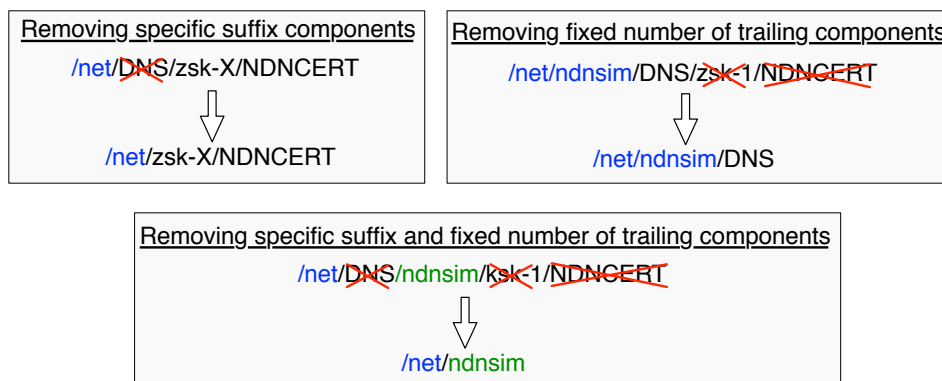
Removing specific suffix components

/net/DNS/zsk-X/NDNCERT

/net/zsk-X/NDNCERT

Removing fixed number of trailing components

/net/ndnsim/DNS/zsk-1/NDNCERT

/net/ndnsim/DNS

Removing specific suffix and fixed number of trailing components

/net/DNS/ndnsim/ksk-1/NDNCERT

/net/ndnsim